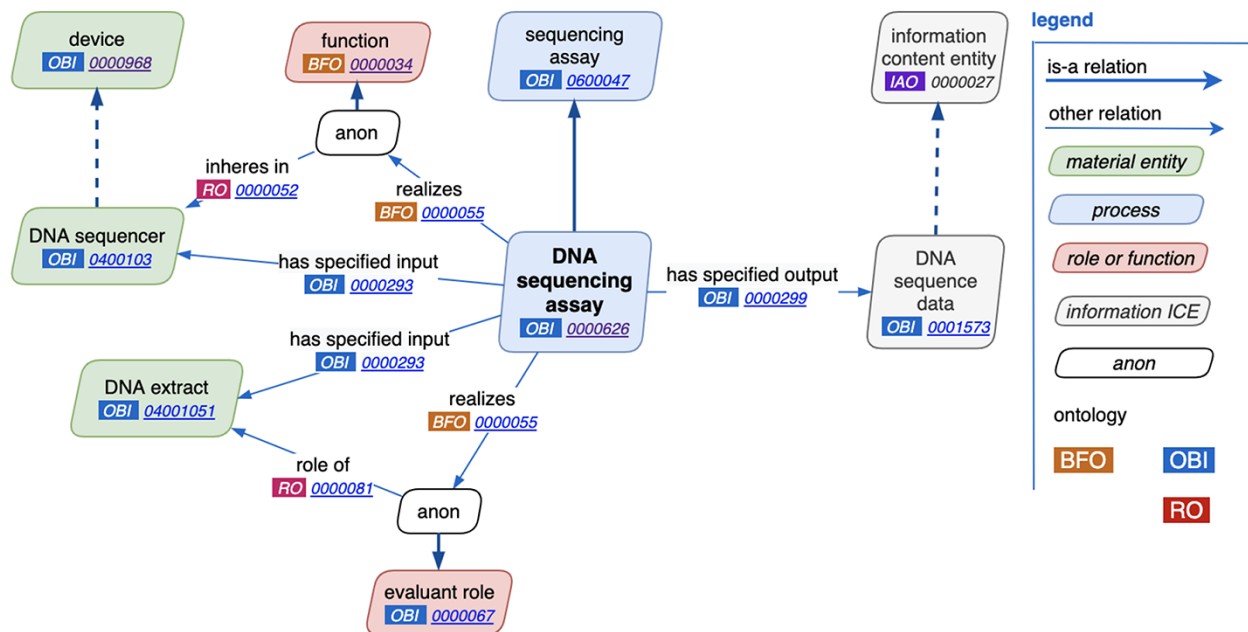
device
OBI 0000968

function
BFO 0000034

sequencing assay
OBI 0600047

information content entity
IAO 0000027

legend

is-a relation

other relation

material entity

process

role or function

information ICE

anon

ontology

BFO OBI

RO

anon

inheres in
RO 0000052

realizes
BFO 0000055

DNA sequencer
OBI 0400103

has specified input
OBI 0000293

DNA sequencing assay
OBI 0000626

has specified output
OBI 0000299

DNA sequence data
OBI 0001573

has specified input
OBI 0000293

DNA extract
OBI 04001051

realizes
BFO 0000055

role of
RO 0000081

anon

evaluant role
OBI 0000067